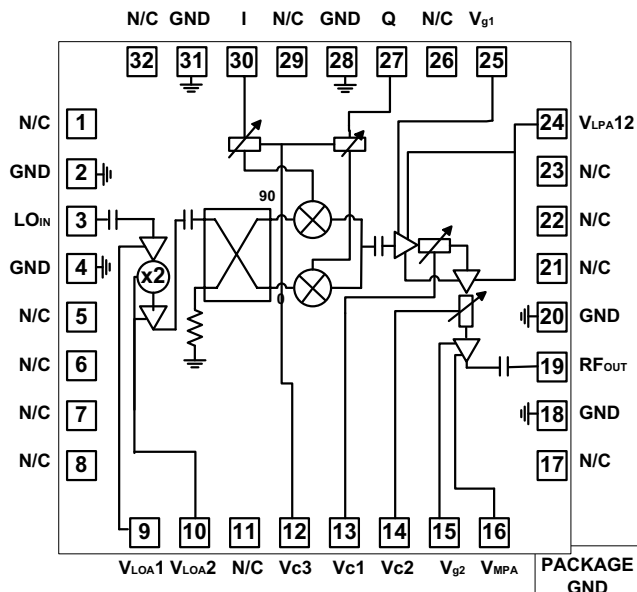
N/C GND I N/C GND Q N/C $V_{g1}$

32 31 30 29 28 27 26 25

N/C 1
GND 2
LO$_{IN}$ 3
GND 4
N/C 5
N/C 6
N/C 7
N/C 8

24 $V_{LPA}$12
23 N/C
22 N/C
21 N/C
20 GND
19 RF$_{OUT}$
18 GND
17 N/C

90
0
x2

9 10 11 12 13 14 15 16

$V_{LOA}$1 $V_{LOA}$2 N/C Vc3 Vc1 Vc2 $V_{g2}$ $V_{MPA}$

PACKAGE GND